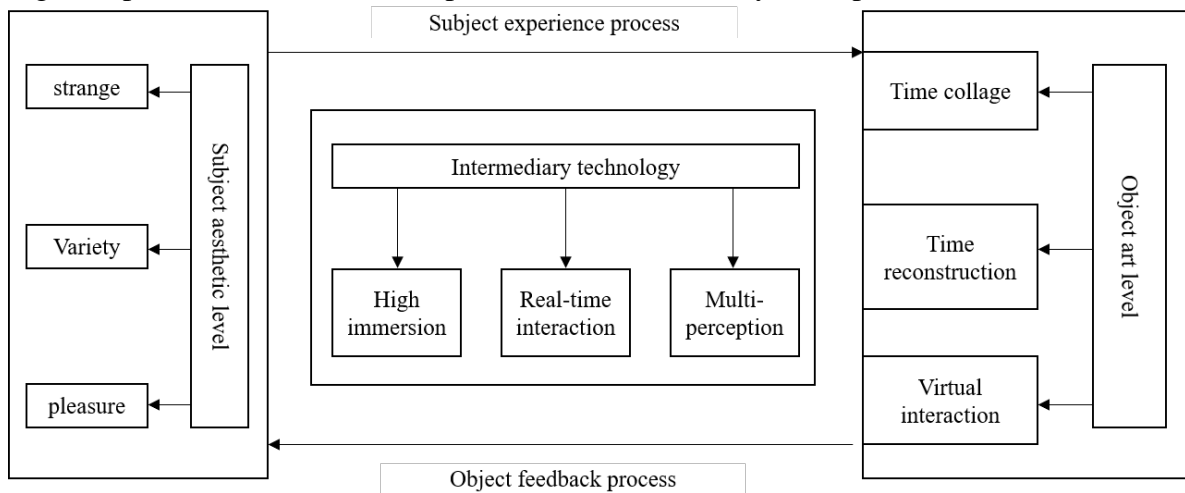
Subject experience process

strange

Variety

pleasure

Subject aesthetic level

Intermediary technology

High immersion

Real-time interaction

Multi-perception

Time collage

Time reconstruction

Virtual interaction

Object art level

Object feedback process